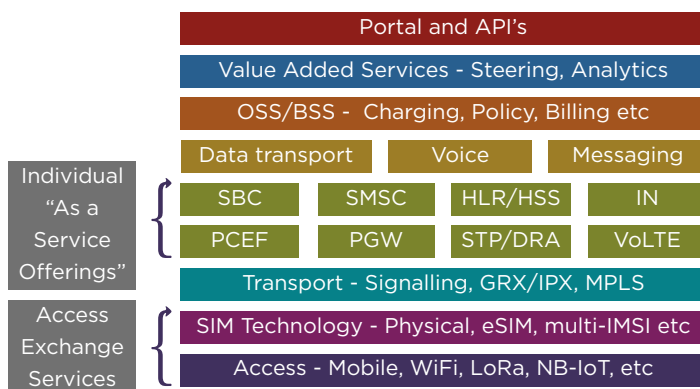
Portal and API's

Value Added Services - Steering, Analytics

OSS/BSS - Charging, Policy, Billing etc

Data transport
Voice
Messaging

Individual "As a Service Offerings"

SBC
SMSC
HLR/HSS
IN

PCEF
PGW
STP/DRA
VoLTE

Transport - Signalling, GRX/IPX, MPLS

Access Exchange Services

SIM Technology - Physical, eSIM, multi-IMSI etc

Access - Mobile, WiFi, LoRa, NB-IoT, etc